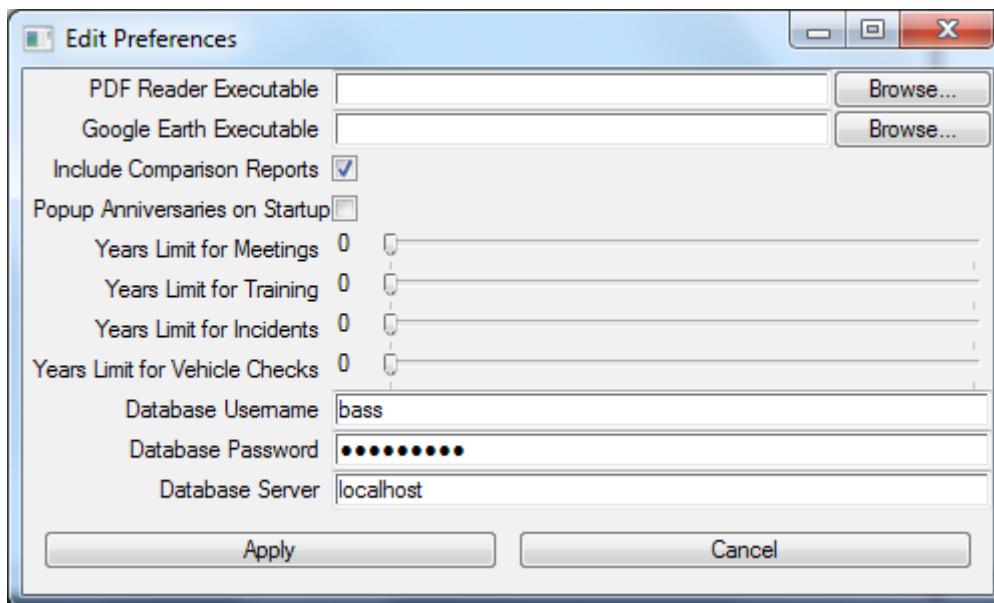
Edit Preferences

PDF Reader Executable Browse...
Google Earth Executable Browse...
Include Comparison Reports
Popup Anniversaries on Startup
Years Limit for Meetings 0
Years Limit for Training 0
Years Limit for Incidents 0
Years Limit for Vehicle Checks 0
Database Username bass
Database Password ••••••••••
Database Server localhost

Apply Cancel